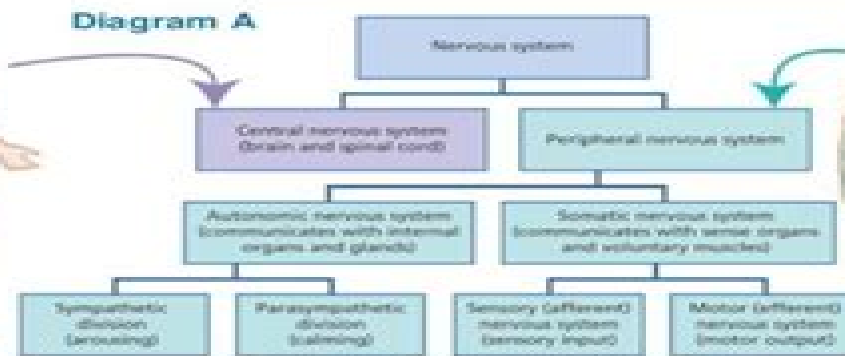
Diagram A

Nervous system

Central nervous system (brain and spinal cord)

Peripheral nervous system

Autonomic nervous system (communicates with internal organs and glands)

Somatic nervous system (communicates with sense organs and voluntary muscles)

Sympathetic division (arousing)

Parasympathetic division (calming)

Sensory (afferent) nervous system (sensory input)

Motor (efferent) nervous system (motor output)